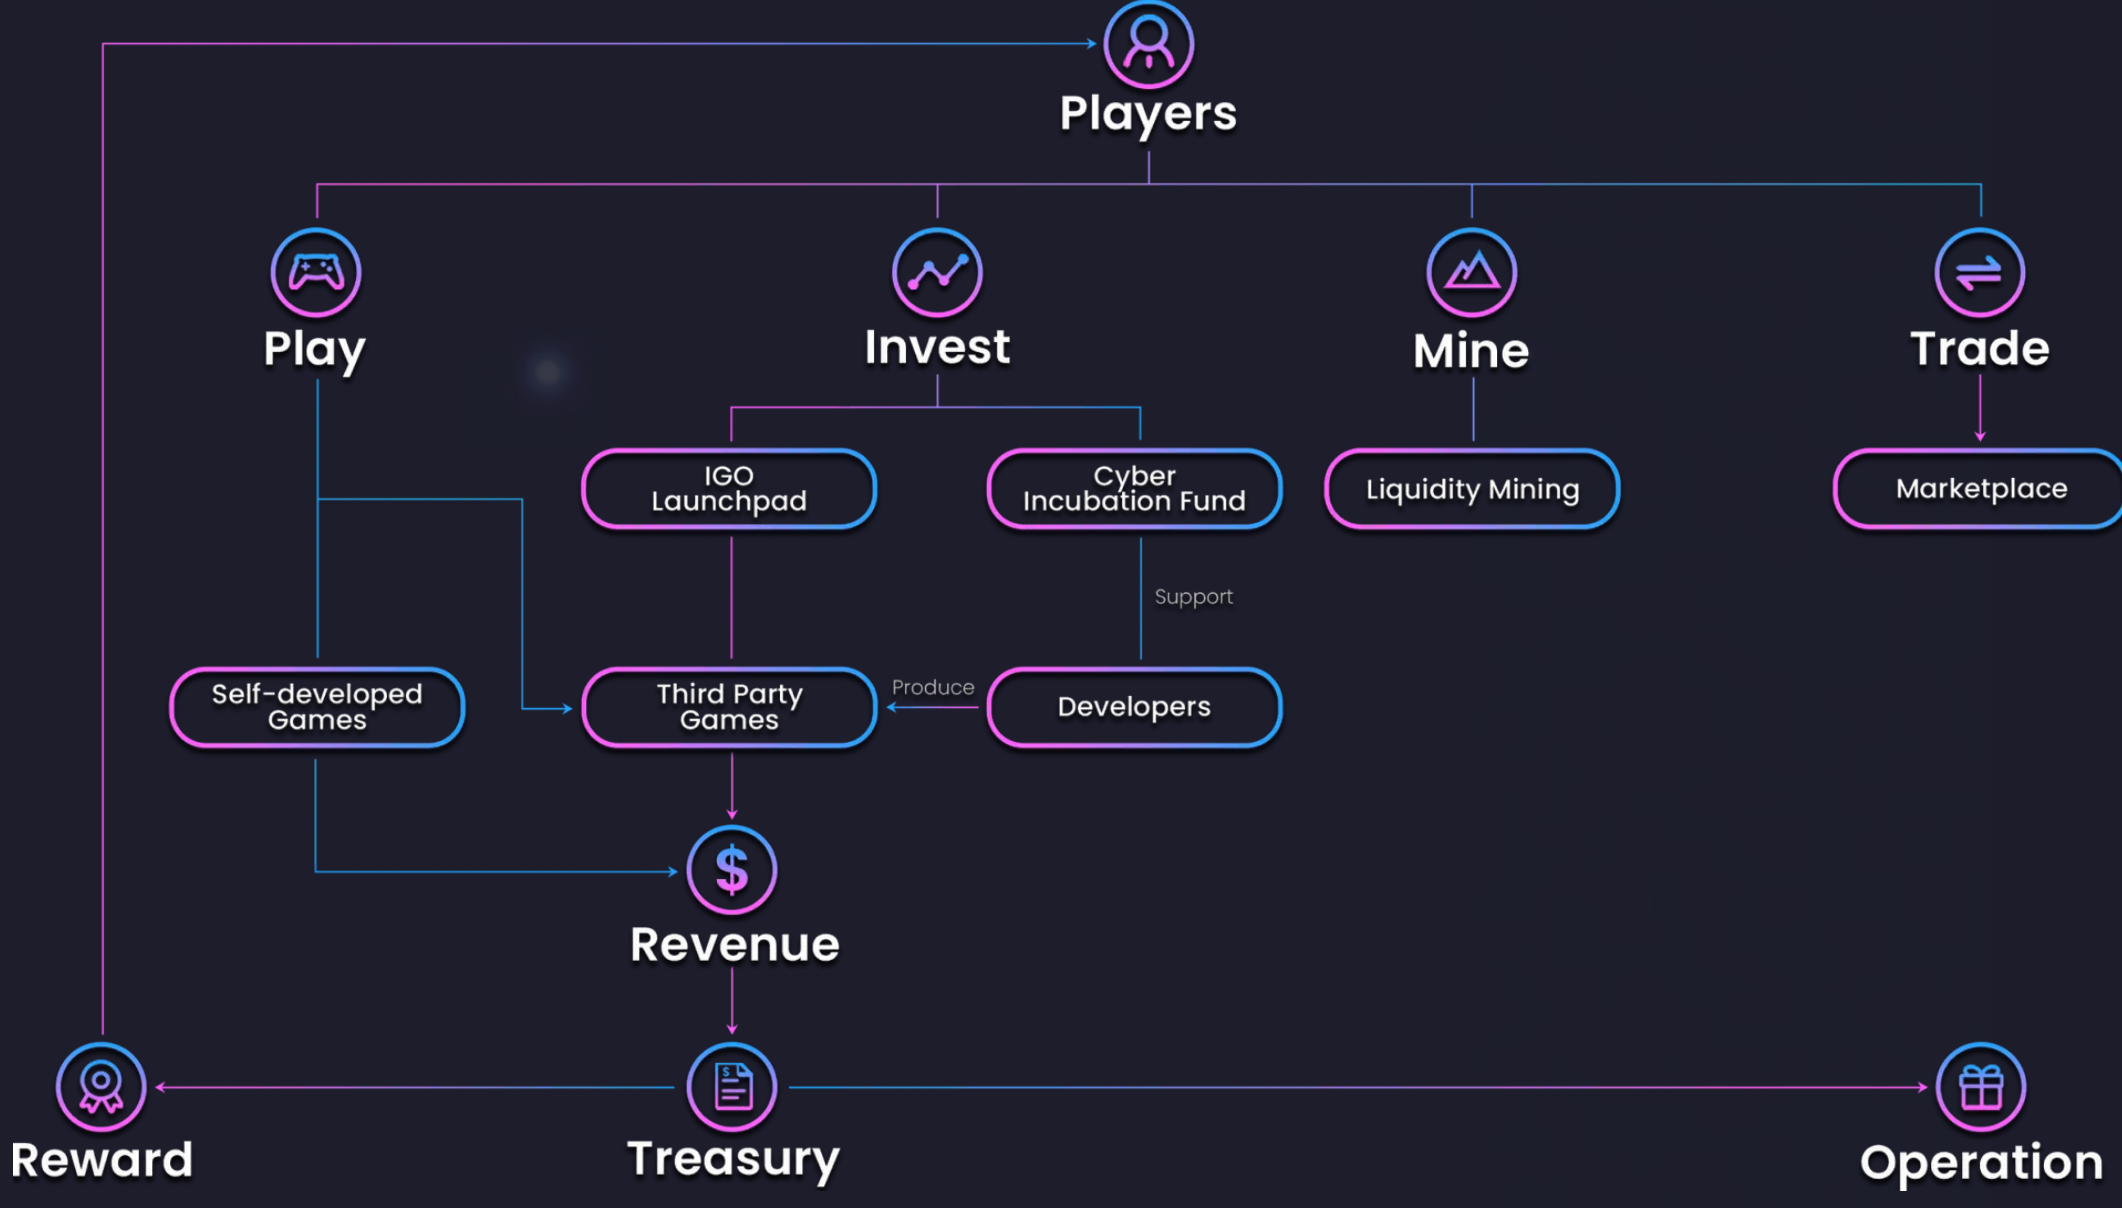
Players

Play

Invest

Mine

Trade

IGO Launchpad

Cyber Incubation Fund

Liquidity Mining

Marketplace

Support

Self-developed Games

Third Party Games

Produce

Developers

$

Revenue

Reward

Treasury

Operation